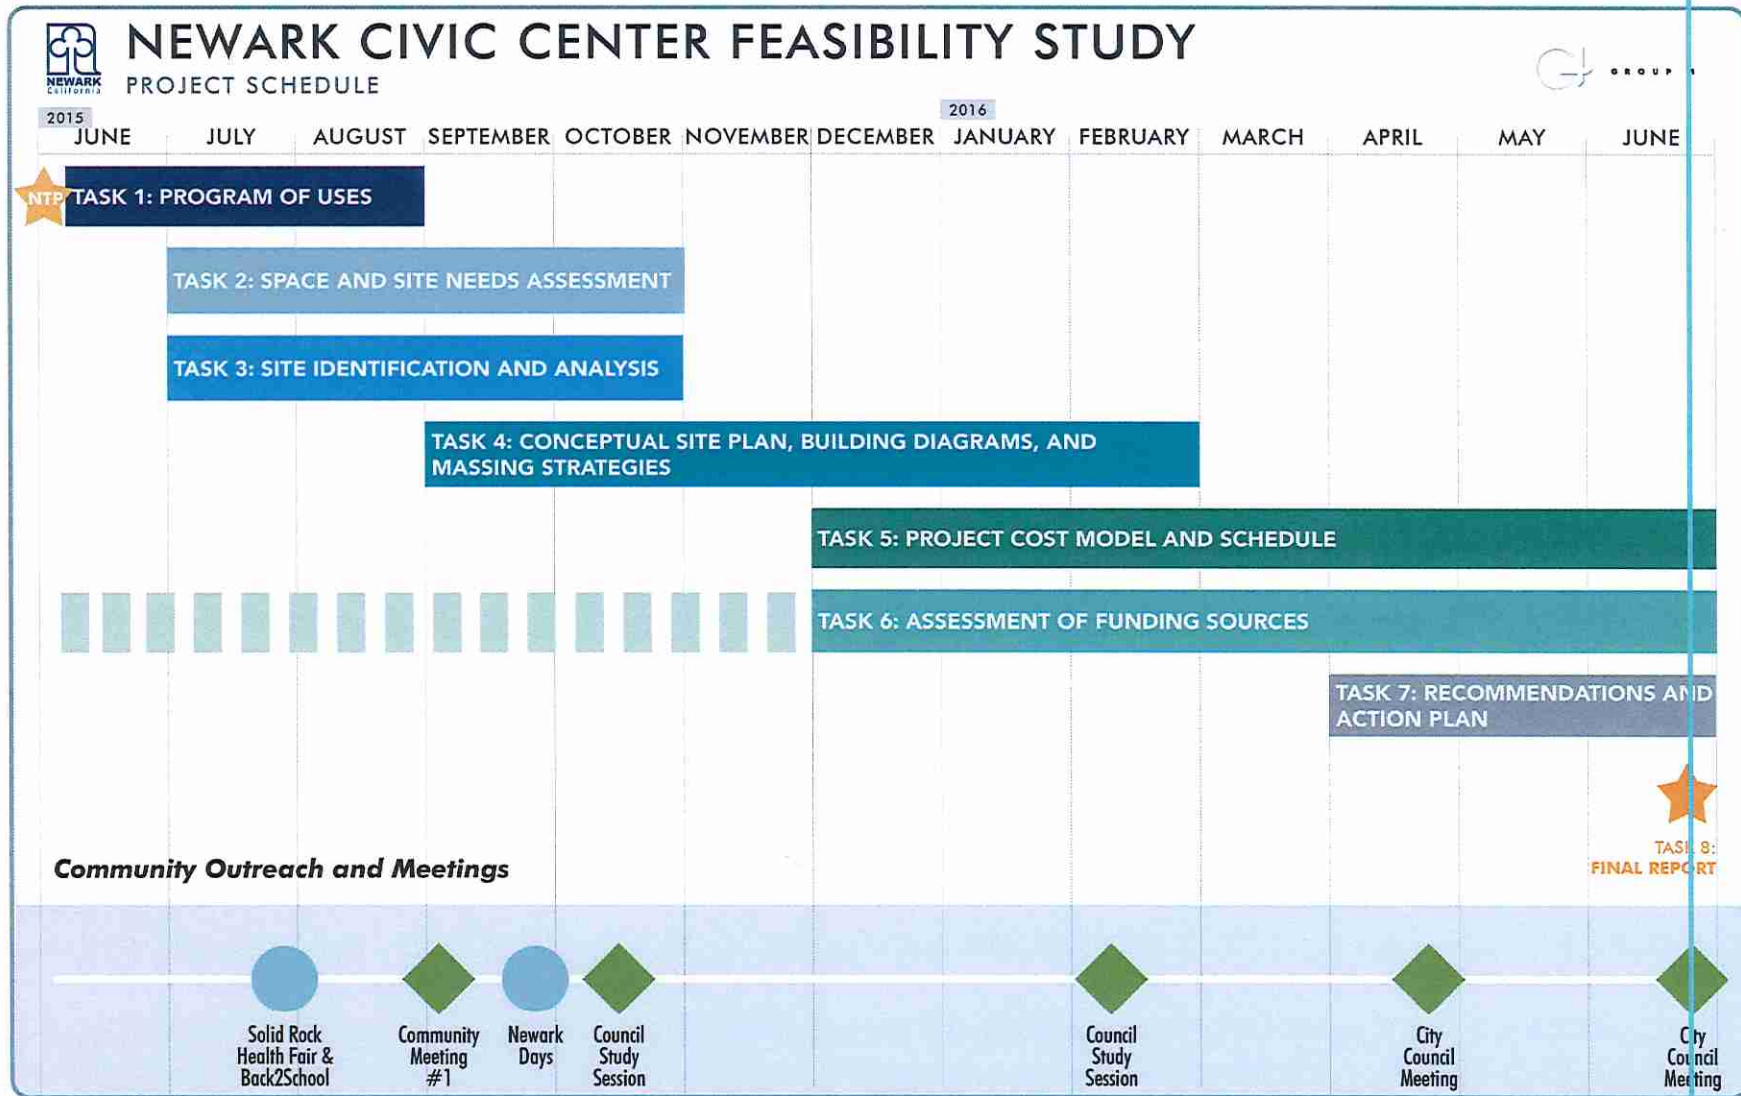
NEWARK California

NEWARK CIVIC CENTER FEASIBILITY STUDY

PROJECT SCHEDULE

GROUP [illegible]

2015

2016

JUNE JULY AUGUST SEPTEMBER OCTOBER NOVEMBER DECEMBER JANUARY FEBRUARY MARCH APRIL MAY JUNE

NTP

TASK 1: PROGRAM OF USES

TASK 2: SPACE AND SITE NEEDS ASSESSMENT

TASK 3: SITE IDENTIFICATION AND ANALYSIS

TASK 4: CONCEPTUAL SITE PLAN, BUILDING DIAGRAMS, AND MASSING STRATEGIES

TASK 5: PROJECT COST MODEL AND SCHEDULE

TASK 6: ASSESSMENT OF FUNDING SOURCES

TASK 7: RECOMMENDATIONS AND ACTION PLAN

TASK 8: FINAL REPORT

Community Outreach and Meetings

Solid Rock Health Fair & Back2School

Community Meeting #1

Newark Days

Council Study Session

Council Study Session

City Council Meeting

City Council Meeting